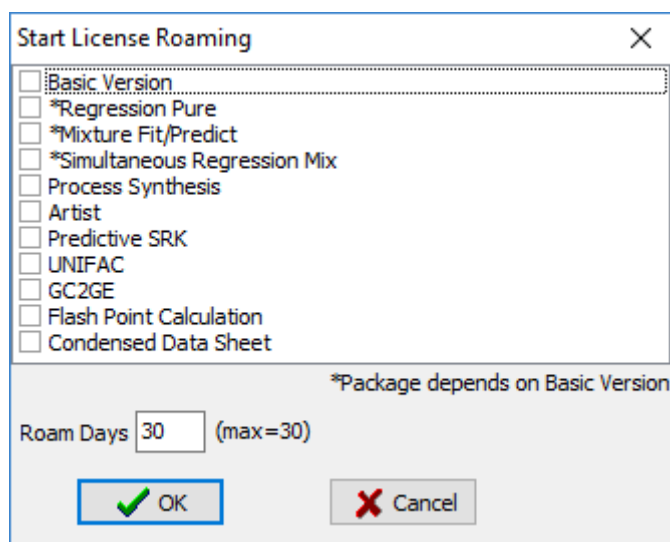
Start License Roaming
×

Basic Version
*Regression Pure
*Mixture Fit/Predict
*Simultaneous Regression Mix
Process Synthesis
Artist
Predictive SRK
UNIFAC
GC2GE
Flash Point Calculation
Condensed Data Sheet

*Package depends on Basic Version

Roam Days 30 (max=30)

OK
Cancel